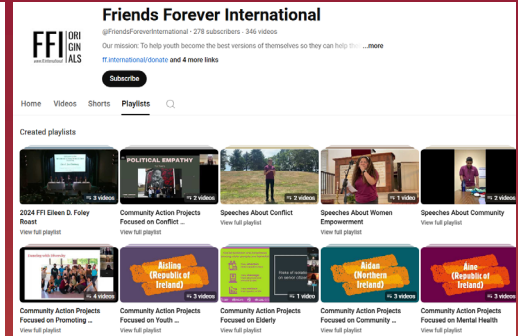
FFI ORI GIN ALS

www.ffinternational.org

Friends Forever International

@FriendsForeverInternational · 278 subscribers · 346 videos

Our mission: To help youth become the best versions of themselves so they can help the ...more

ff.international/donate and 4 more links

Subscribe

Home Videos Shorts Playlists

Created playlists

3 videos
2024 FFI Eileen D. Foley Roast
View full playlist

POLITICAL EMPATHY
2 videos
Community Action Projects Focused on Conflict ...
View full playlist

2 videos
Speeches About Conflict
View full playlist

1 video
Speeches About Women Empowerment
View full playlist

2 videos
Speeches About Community
View full playlist

3 videos
Community Action Projects Focused on Promoting ...
View full playlist

Aisling (Republic of Ireland)
3 videos
Community Action Projects Focused on Youth ...
View full playlist

1 video
Community Action Projects Focused on Elderly
View full playlist

Aidan (Northern Ireland)
3 videos
Community Action Projects Focused on Community ...
View full playlist

Aine (Republic of Ireland)
3 videos
Community Action Projects Focused on Mental Health
View full playlist